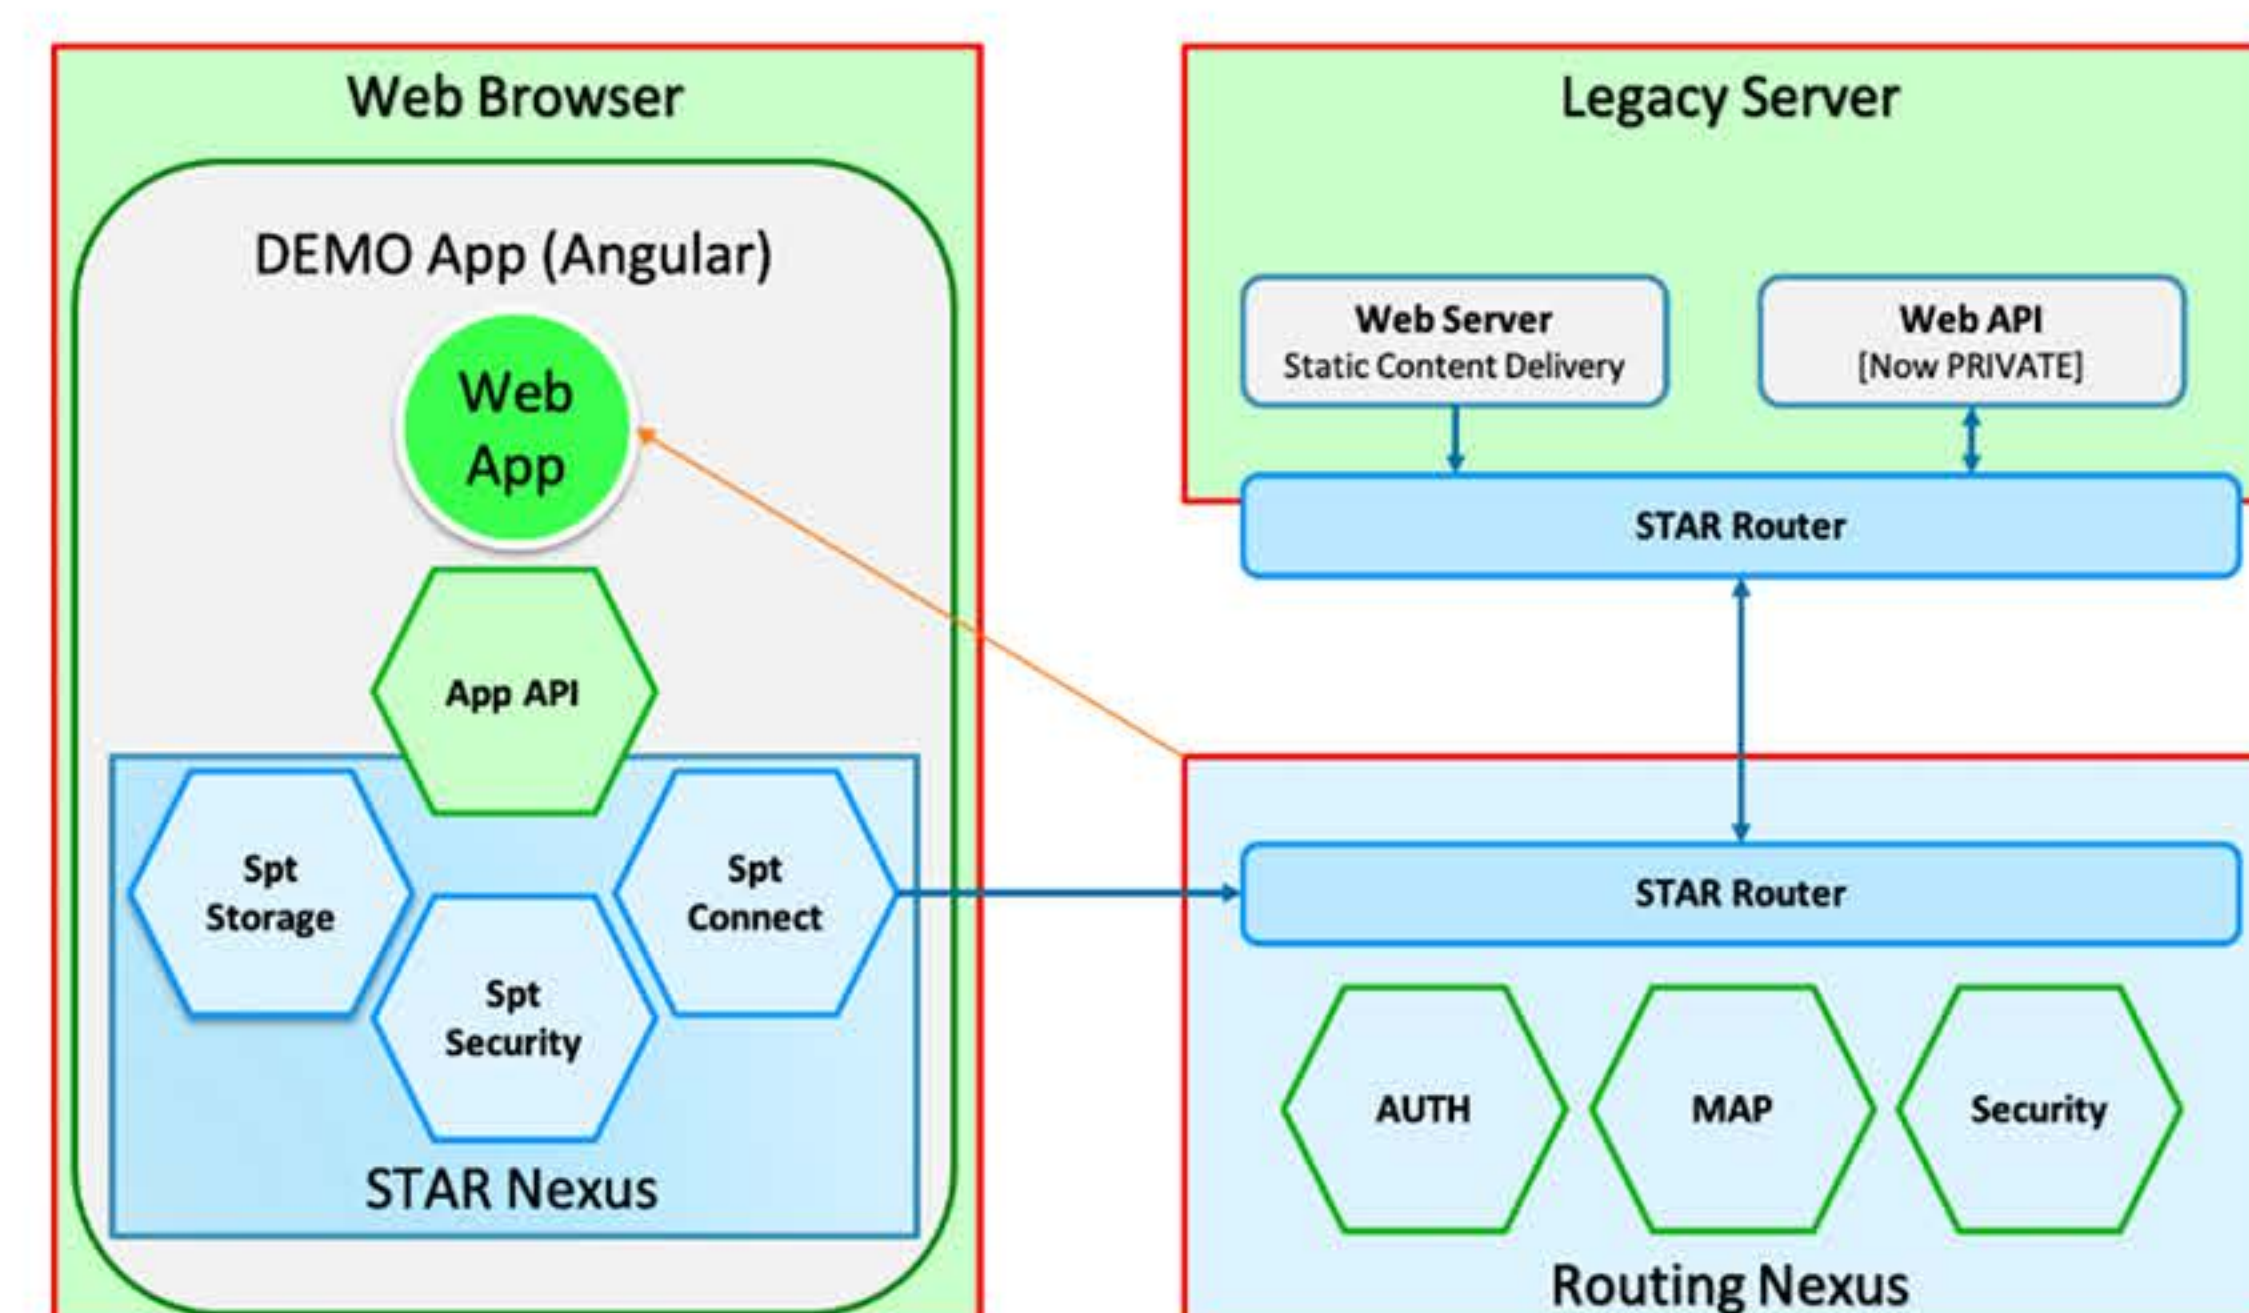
Web Browser

DEMO App (Angular)

Web App

App API

Spt Storage

Spt Connect

Spt Security

STAR Nexus

Legacy Server

Web Server
Static Content Delivery

Web API
[Now PRIVATE]

STAR Router

STAR Router

AUTH

MAP

Security

Routing Nexus